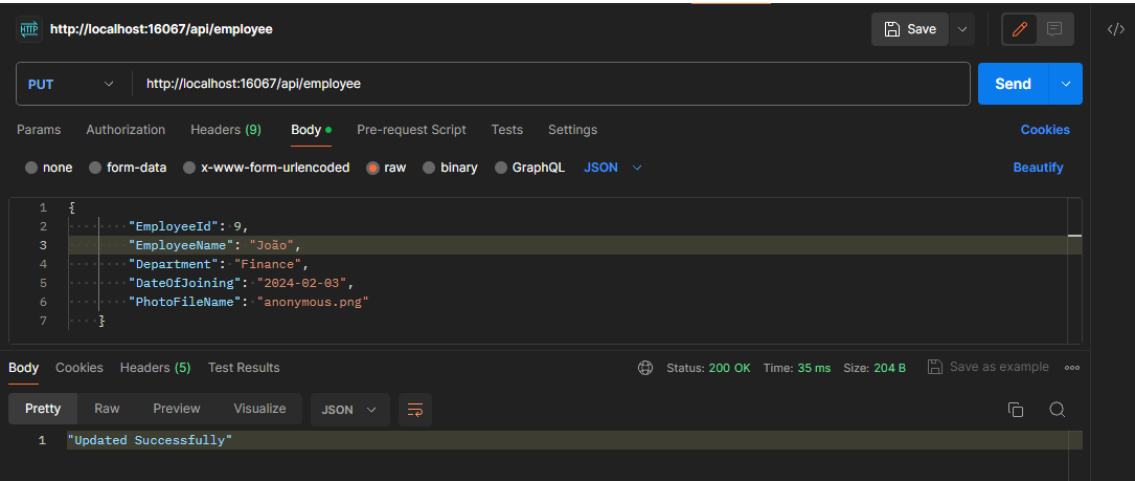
HTTP http://localhost:16067/api/employee

Save

PUT http://localhost:16067/api/employee

Send

Params Authorization Headers (9) Body Pre-request Script Tests Settings Cookies

none form-data x-www-form-urlencoded raw binary GraphQL JSON Beautify

1 {
2 "EmployeeId": 9,
3 "EmployeeName": "João",
4 "Department": "Finance",
5 "DateOfJoining": "2024-02-03",
6 "PhotoFileName": "anonymous.png"
7 }

Body Cookies Headers (5) Test Results Status: 200 OK Time: 35 ms Size: 204 B Save as example

Pretty Raw Preview Visualize JSON

1 "Updated Successfully"